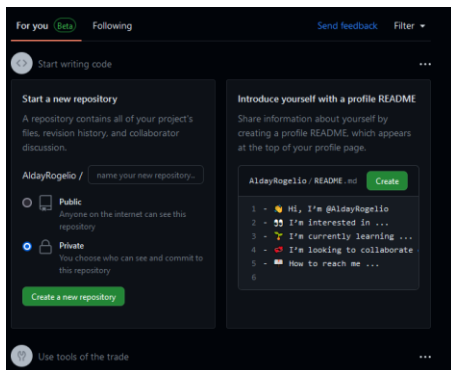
For you Beta Following

Send feedback Filter

Start writing code

Start a new repository

A repository contains all of your project's files, revision history, and collaborator discussion.

AldayRogelio / name your new repository...

Public
Anyone on the internet can see this repository

Private
You choose who can see and commit to this repository

Create a new repository

Introduce yourself with a profile README

Share information about yourself by creating a profile README, which appears at the top of your profile page.

AldayRogelio / README.md

Create

1 - 👋 Hi, I'm @AldayRogelio
2 - 👀 I'm interested in ...
3 - 🌱 I'm currently learning ...
4 - 💞️ I'm looking to collaborate
5 - 📫 How to reach me ...
6

Use tools of the trade